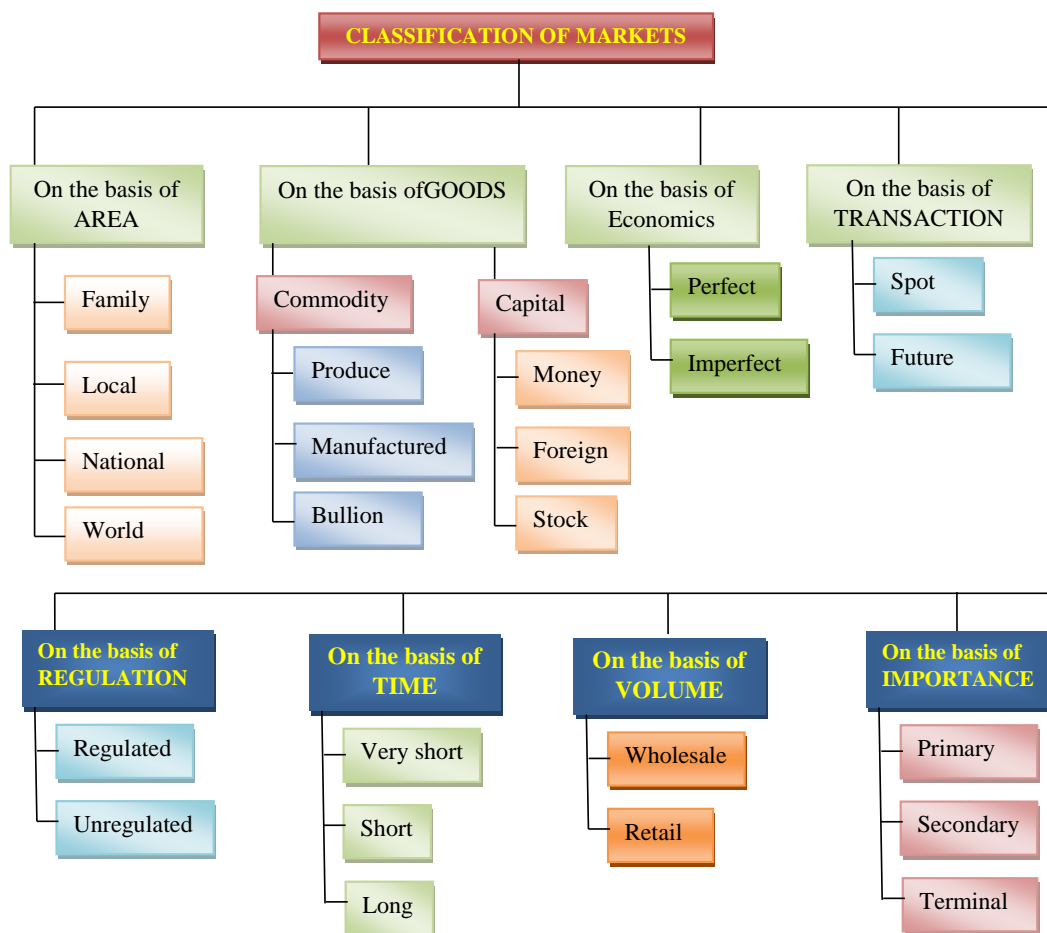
CLASSIFICATION OF MARKETS

On the basis of AREA

Family

Local

National

World

On the basis ofGOODS

Commodity

Produce

Manufactured

Bullion

Capital

Money

Foreign

Stock

On the basis of Economics

Perfect

Imperfect

On the basis of TRANSACTION

Spot

Future

On the basis of REGULATION

Regulated

Unregulated

On the basis of TIME

Very short

Short

Long

On the basis of VOLUME

Wholesale

Retail

On the basis of IMPORTANCE

Primary

Secondary

Terminal